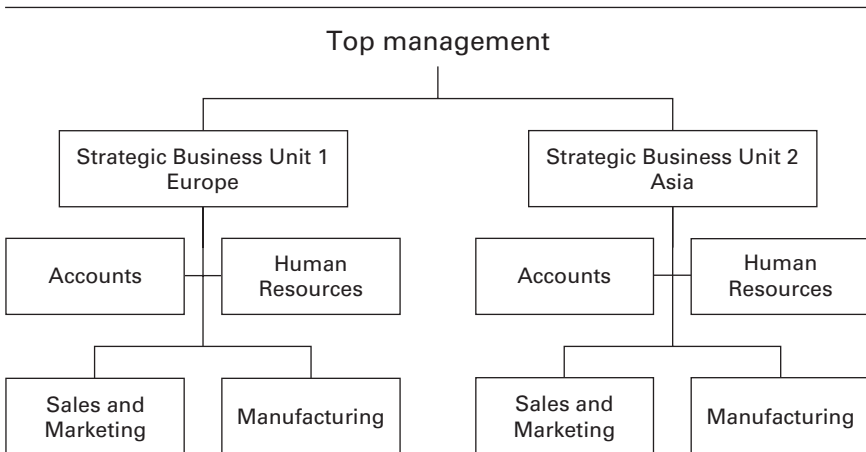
Top management

Strategic Business Unit 1
Europe

Accounts

Human Resources

Sales and Marketing

Manufacturing

Strategic Business Unit 2
Asia

Accounts

Human Resources

Sales and Marketing

Manufacturing